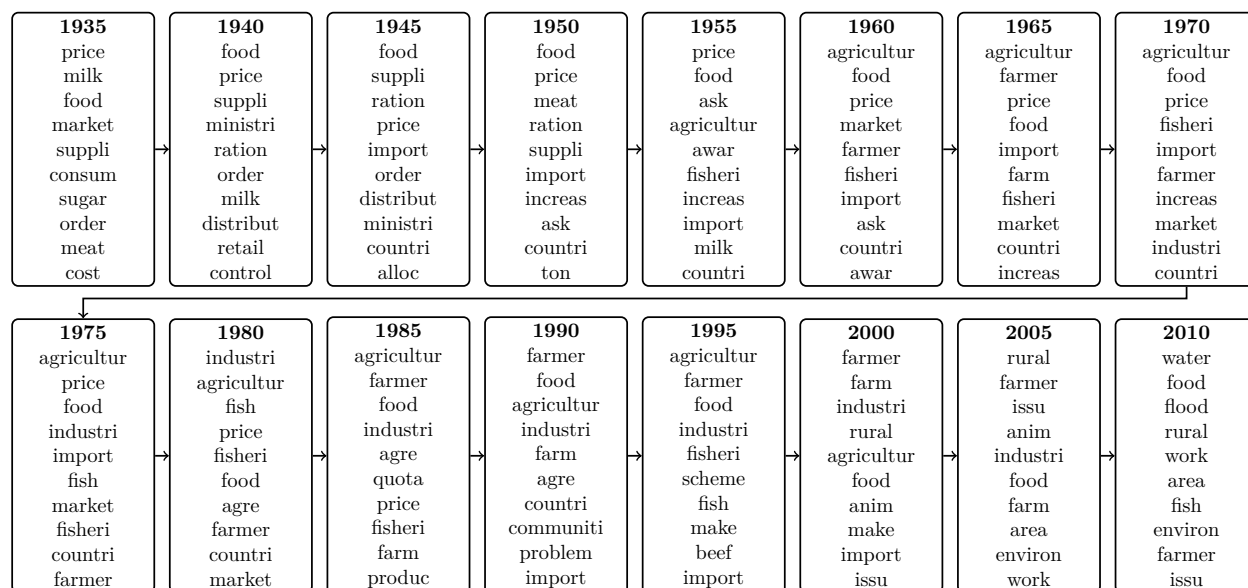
1935
price
milk
food
market
suppli
consum
sugar
order
meat
cost

1940
food
price
suppli
ministri
ration
order
milk
distribut
retail
control

1945
food
suppli
ration
price
import
order
distribut
ministri
countri
alloc

1950
food
price
meat
ration
suppli
import
increas
ask
countri
ton

1955
price
food
ask
agricultur
awar
fisheri
increas
import
milk
countri

1960
agricultur
food
price
market
farmer
fisheri
import
ask
countri
awar

1965
agricultur
farmer
price
food
import
farm
fisheri
market
countri
increas

1970
agricultur
food
price
fisheri
import
farmer
increas
market
industri
countri

1975
agricultur
price
food
industri
import
fish
market
fisheri
countri
farmer

1980
industri
agricultur
fish
price
fisheri
food
agre
farmer
countri
market

1985
agricultur
farmer
food
industri
agre
quota
price
fisheri
farm
produc

1990
farmer
food
agricultur
industri
farm
agre
countri
communiti
problem
import

1995
agricultur
farmer
food
industri
fisheri
scheme
fish
make
beef
import

2000
farmer
farm
industri
rural
agricultur
food
anim
make
import
issu

2005
rural
farmer
issu
anim
industri
food
farm
area
environ
work

2010
water
food
flood
rural
work
area
fish
environ
farmer
issu